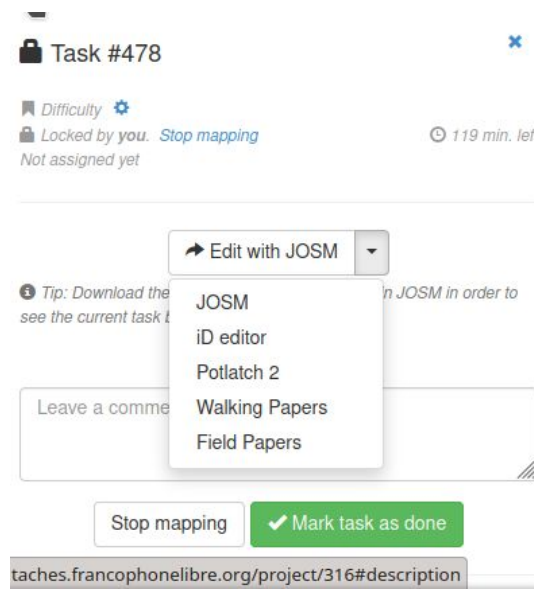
Task #478

Difficulty
Locked by **you**. Stop mapping
119 min. lef
Not assigned yet

Edit with JOSM

Tip: Download the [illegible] in JOSM in order to see the current task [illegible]

JOSM
iD editor
Potlatch 2
Walking Papers
Field Papers

Leave a comme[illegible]

Stop mapping
Mark task as done

taches.francophonelibre.org/project/316#description